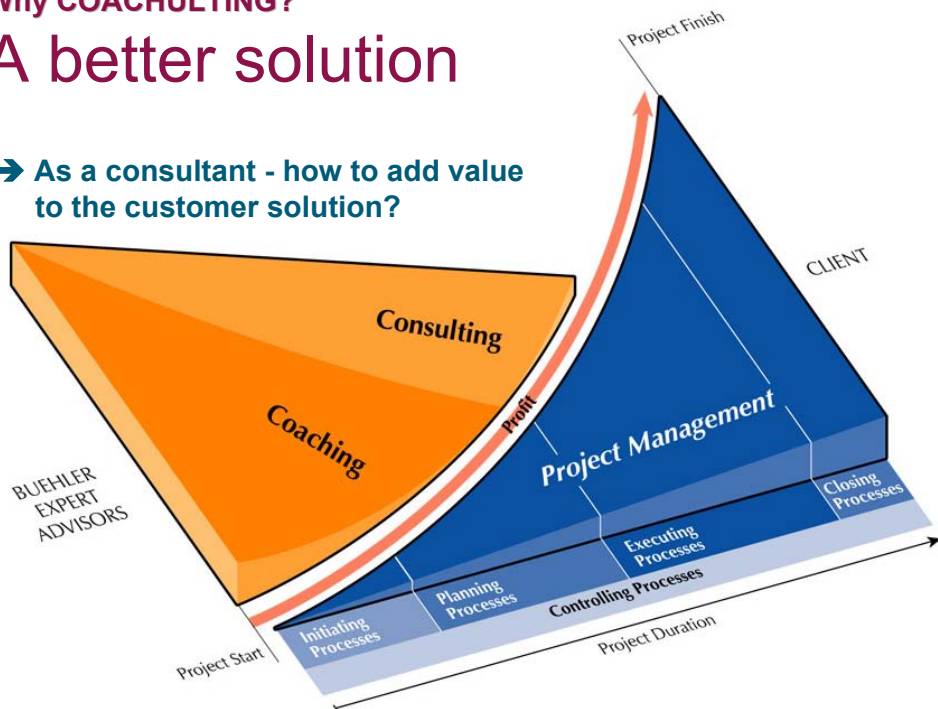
Why COACHULTING?
A better solution

➔ As a consultant - how to add value to the customer solution?

Project Finish

CLIENT

Consulting

Coaching

Profit

Project Management

BUEHLER EXPERT ADVISORS

Closing Processes

Executing Processes

Planning Processes

Initiating Processes

Controlling Processes

Project Start

Project Duration